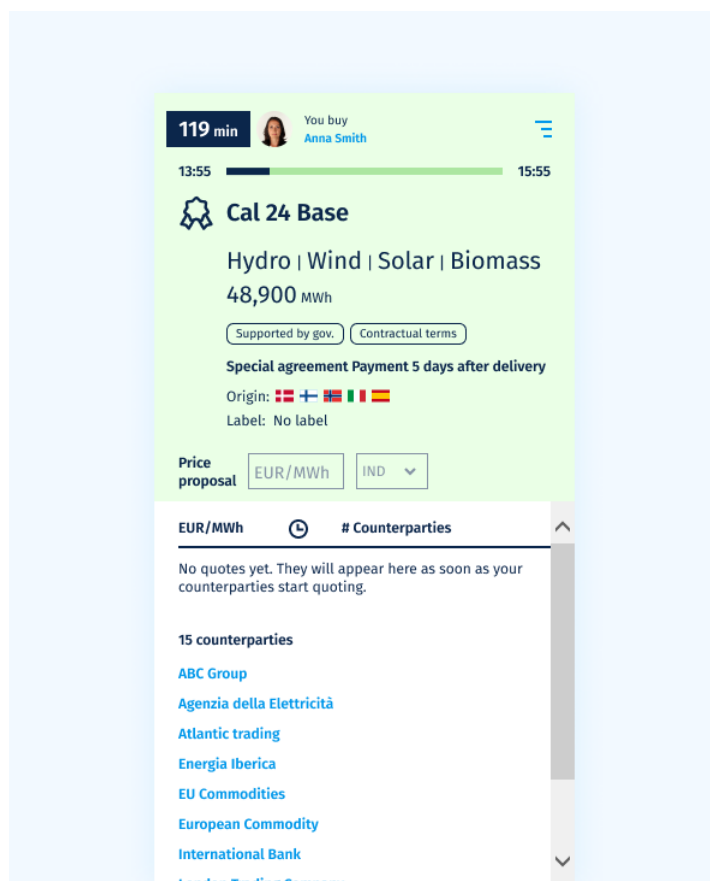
119 min

You buy
Anna Smith

13:55 15:55

Cal 24 Base

Hydro | Wind | Solar | Biomass
48,900 MWh

Supported by gov. Contractual terms

Special agreement Payment 5 days after delivery

Origin:

Label: No label

Price proposal EUR/MWh IND

EUR/MWh # Counterparties

No quotes yet. They will appear here as soon as your counterparties start quoting.

15 counterparties

ABC Group

Agenzia della Elettricità

Atlantic trading

Energia Iberica

EU Commodities

European Commodity

International Bank

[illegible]